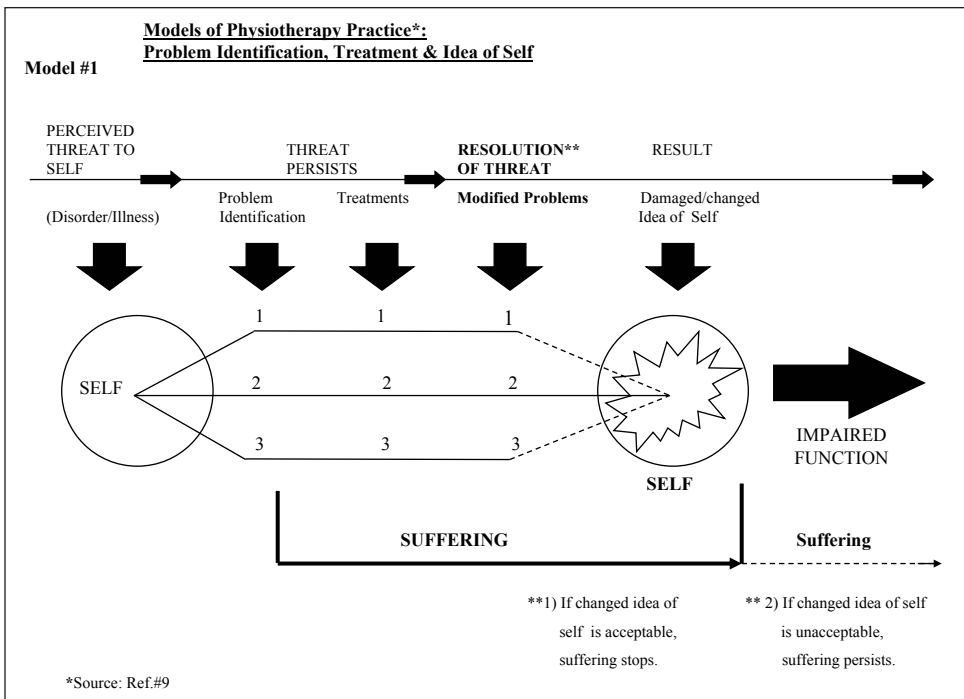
Models of Physiotherapy Practice*:
Problem Identification, Treatment & Idea of Self

Model #1

PERCEIVED THREAT TO SELF

(Disorder/Illness)

THREAT PERSISTS

Problem Identification

Treatments

RESOLUTION** OF THREAT

Modified Problems

RESULT

Damaged/changed Idea of Self

1 1 1

SELF

2 2 2

3 3 3

SELF

IMPAIRED FUNCTION

SUFFERING

Suffering

**1) If changed idea of self is acceptable, suffering stops.

** 2) If changed idea of self is unacceptable, suffering persists.

*Source: Ref.#9